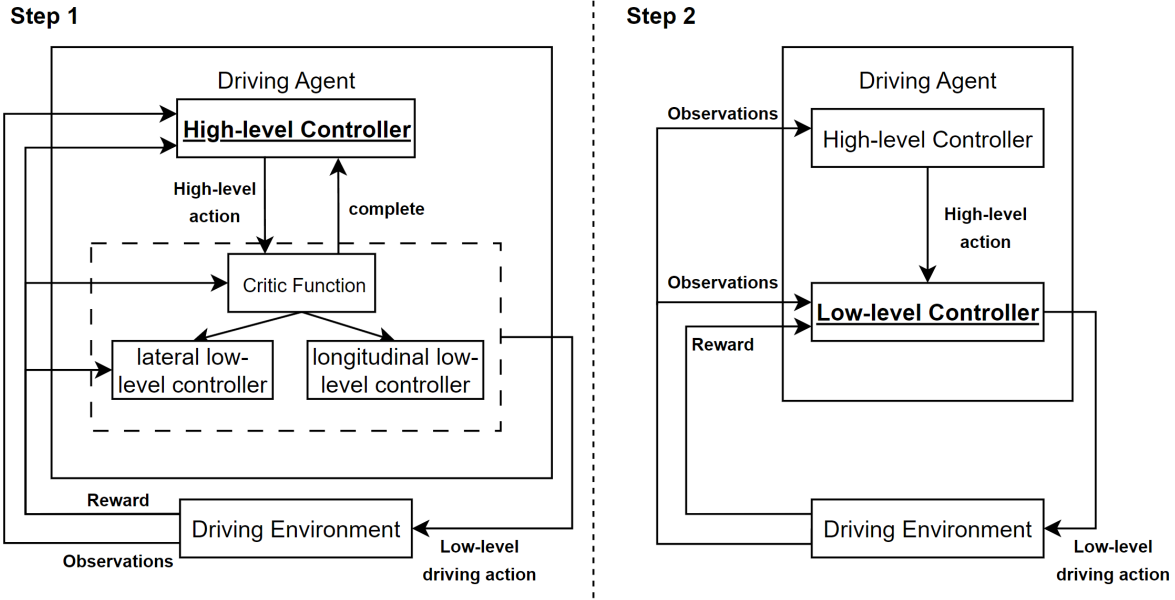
Step 1

Driving Agent

High-level Controller

High-level action

complete

Critic Function

lateral low-level controller

longitudinal low-level controller

Reward

Driving Environment

Observations

Low-level driving action

Step 2

Driving Agent

Observations

High-level Controller

High-level action

Observations

Low-level Controller

Reward

Driving Environment

Low-level driving action